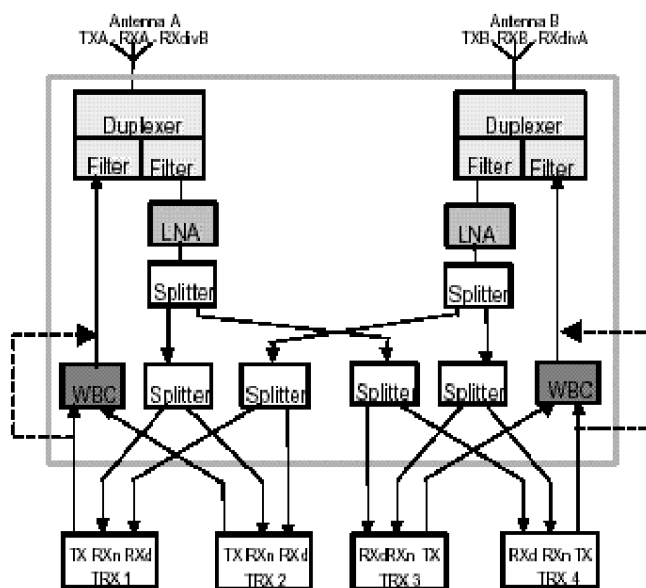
Antenna A
TXA, RXA, RXdivB

Antenna B
TXB, RXB, RXdivA

Duplexer
Filter
Filter

Duplexer
Filter
Filter

LNA

LNA

Splitter

Splitter

WBC
Splitter
Splitter
Splitter
Splitter
WBC

TX RXn RXd
TRX 1

TX RXn RXd
TRX 2

RXd RXn TX
TRX 3

RXd RXn TX
TRX 4